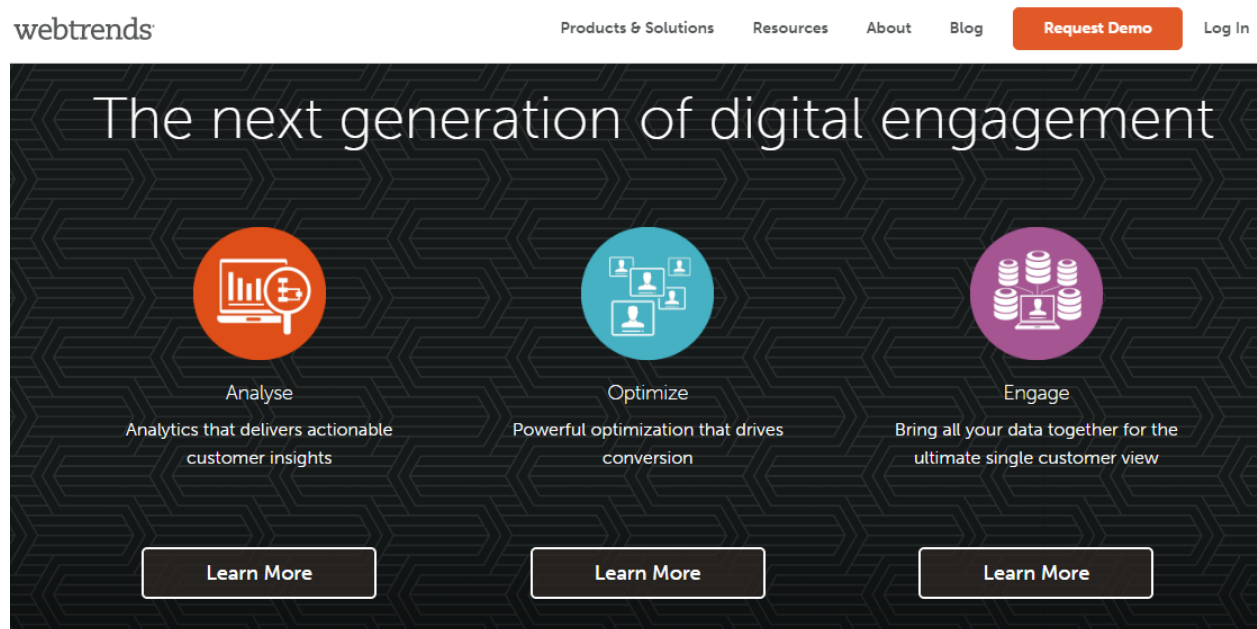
webtrends

Products & Solutions Resources About Blog Request Demo Log In

The next generation of digital engagement

Analyse

Analytics that delivers actionable customer insights

Learn More

Optimize

Powerful optimization that drives conversion

Learn More

Engage

Bring all your data together for the ultimate single customer view

Learn More